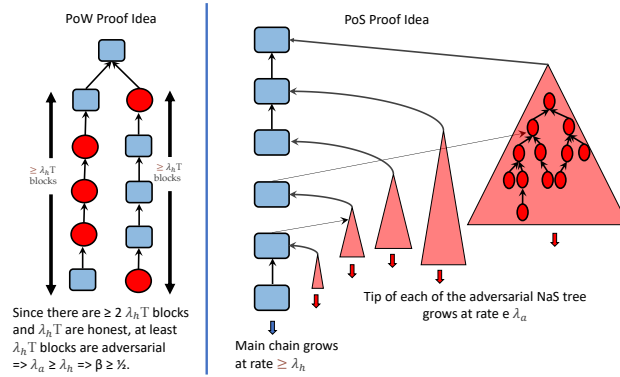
PoW Proof Idea

$\geq \lambda_h \mathrm{T}$ blocks

$\geq \lambda_h \mathrm{T}$ blocks

Since there are ≥ 2 $\lambda_h \mathrm{T}$ blocks and $\lambda_h \mathrm{T}$ are honest, at least $\lambda_h \mathrm{T}$ blocks are adversarial => $\lambda_a \geq \lambda_h$ => β ≥ ½.

PoS Proof Idea

Main chain grows at rate $\geq \lambda_h$

Tip of each of the adversarial NaS tree grows at rate e $\lambda_a$